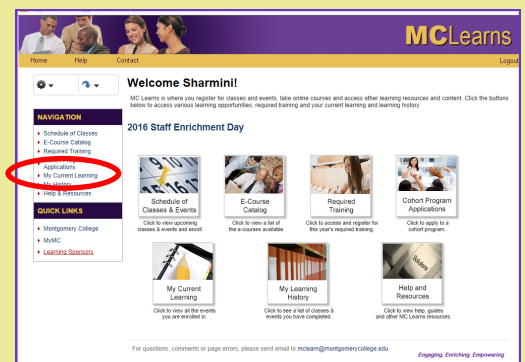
MCLearns

Home Help Contact Logout

NAVIGATION

Schedule of Classes
E-Course Catalog
Required Training
Applications
My Current Learning
My History
Help & Resources

QUICK LINKS

Montgomery College
MyMC
Learning Sponsors

Welcome Sharmini!

MC Learns is where you register for classes and events, take online courses and access other learning resources and content. Click the buttons below to access various learning opportunities, required training and your current learning and learning history.

2016 Staff Enrichment Day

Schedule of Classes & Events
Click to view upcoming classes & events and enroll.

E-Course Catalog
Click to view a list of the e-courses available

Required Training
Click to access and register for this year's required training.

Cohort Program Applications
Click to apply to a cohort program.

My Current Learning
Click to view all the events you are enrolled in.

My Learning History
Click to see a list of classes & events you have completed.

Help and Resources
Click to view help, guides and other MC Learns resources.

For questions, comments or page errors, please send email to mclearn@montgomerycollege.edu.

Engaging, Enriching, Empowering